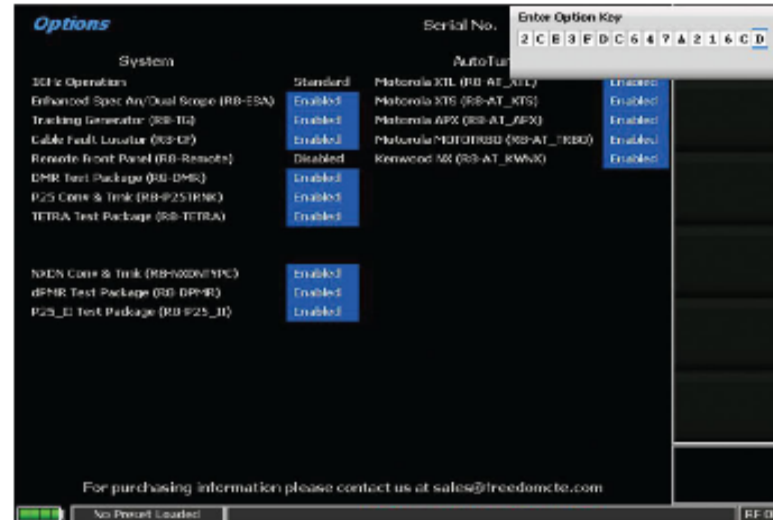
Options

Serial No.

Enter Option Key

2 C E 3 F D C 6 4 7 A 2 1 6 C D

System

AutoTu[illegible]

1KHz Operation | Standard
Enhanced Spec An/Dual Scope (R8-ESA) | Enabled
Tracking Generator (R8-TG) | Enabled
Cable Fault Locator (R8-CF) | Enabled
Remote Front Panel (R8-Remote) | Disabled
DMR Test Package (R8-DMR) | Enabled
P25 Conv & Trnk (R8-P25TRNK) | Enabled
TETRA Test Package (R8-TETRA) | Enabled

NXDN Conv & Trnk (R8-NXDNTYPC) | Enabled
dPMR Test Package (R8-DPMR) | Enabled
P25_II Test Package (R8-P25_II) | Enabled

Motorola XTL (R8-AT_XTL) | Enabled
Motorola XTS (R8-AT_XTS) | Enabled
Motorola APX (R8-AT_APX) | Enabled
Motorola MOTOTRBO (R8-AT_TRBO) | Enabled
Kenwood NX (R8-AT_KWNX) | Enabled

For purchasing information please contact us at sales@freedomcte.com

No Preset Loaded

RF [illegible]